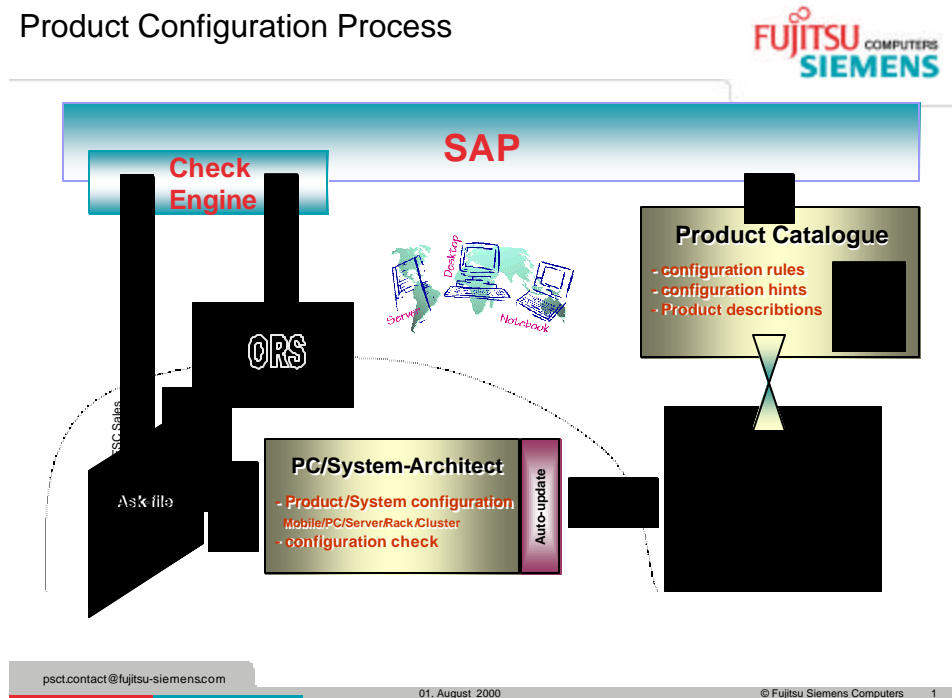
Product Configuration Process

FUJITSU COMPUTERS SIEMENS

SAP

Check Engine

Product Catalogue

- configuration rules
- configuration hints
- Product describtions

Server Desktop Notebook

ORS

FSC Sales

Ask-file

PC/System-Architect

- Product/System configuration
Mobile/PC/Server/Rack/Cluster
- configuration check

Auto-update

psct.contact@fujitsu-siemens.com

01. August 2000

© Fujitsu Siemens Computers 1